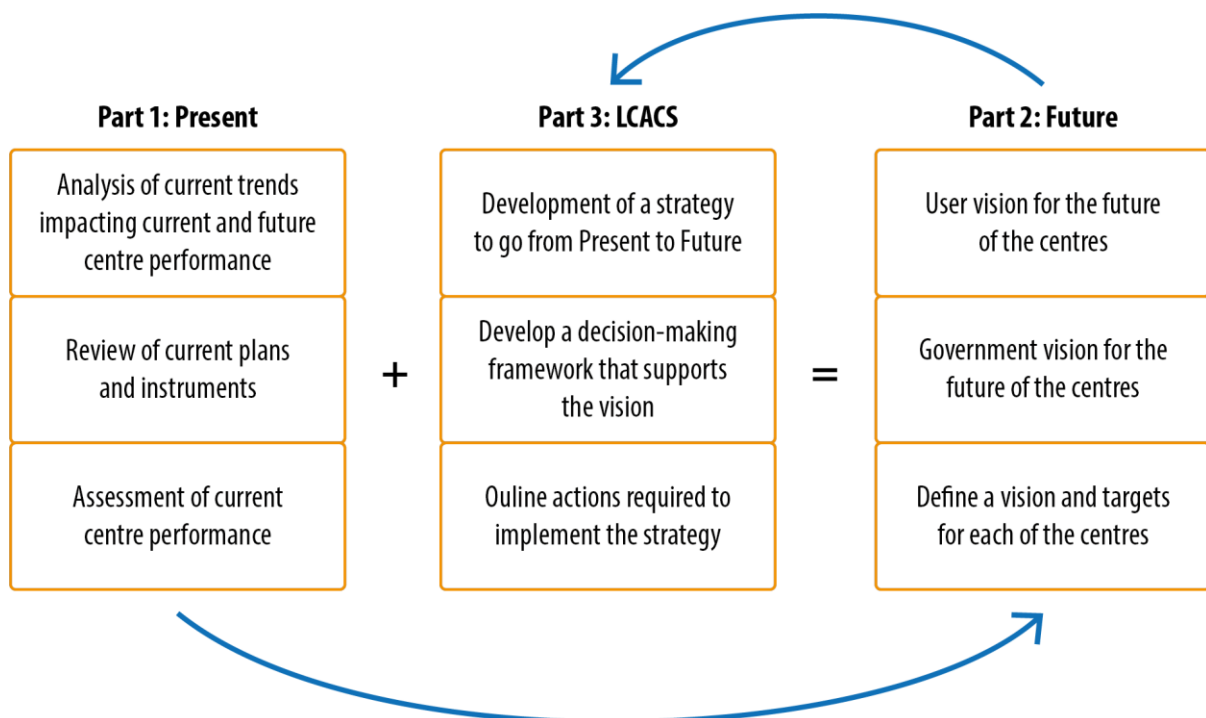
Part 1: Present

Analysis of current trends impacting current and future centre performance

Review of current plans and instruments

Assessment of current centre performance

+

Part 3: LCACS

Development of a strategy to go from Present to Future

Develop a decision-making framework that supports the vision

Ouline actions required to implement the strategy

=

Part 2: Future

User vision for the future of the centres

Government vision for the future of the centres

Define a vision and targets for each of the centres